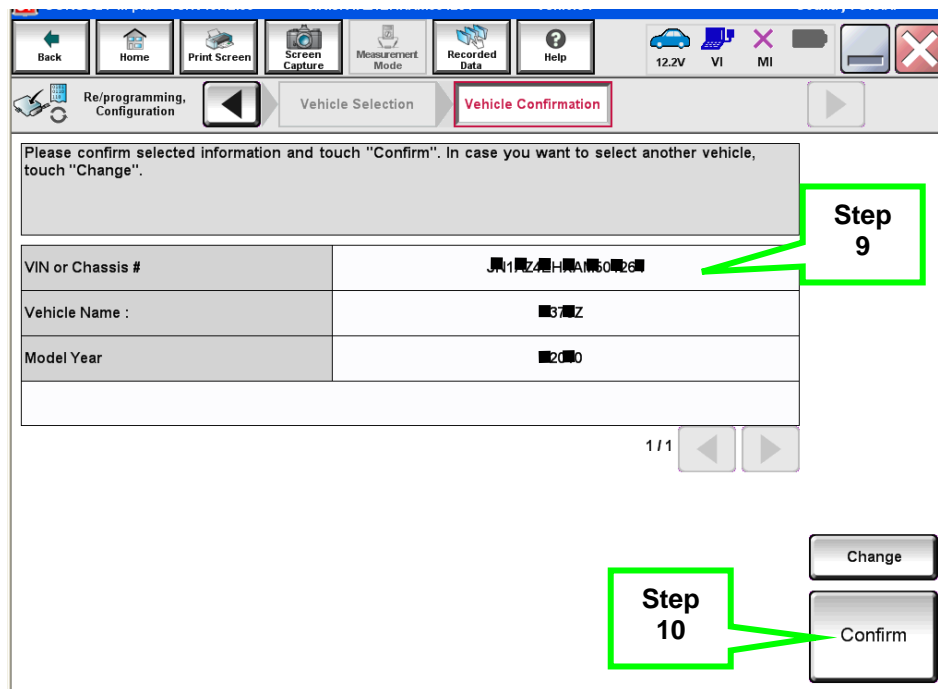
Back Home Print Screen Screen Capture Measurement Mode Recorded Data Help 12.2V VI MI

Re/programming, Configuration

Vehicle Selection

Vehicle Confirmation

Please confirm selected information and touch "Confirm". In case you want to select another vehicle, touch "Change".

| | |
|---|---|
| VIN or Chassis # | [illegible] |
| Vehicle Name : | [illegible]37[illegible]Z |
| Model Year | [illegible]20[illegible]0 |
| | |

Step 9

1/1

Change

Step 10

Confirm